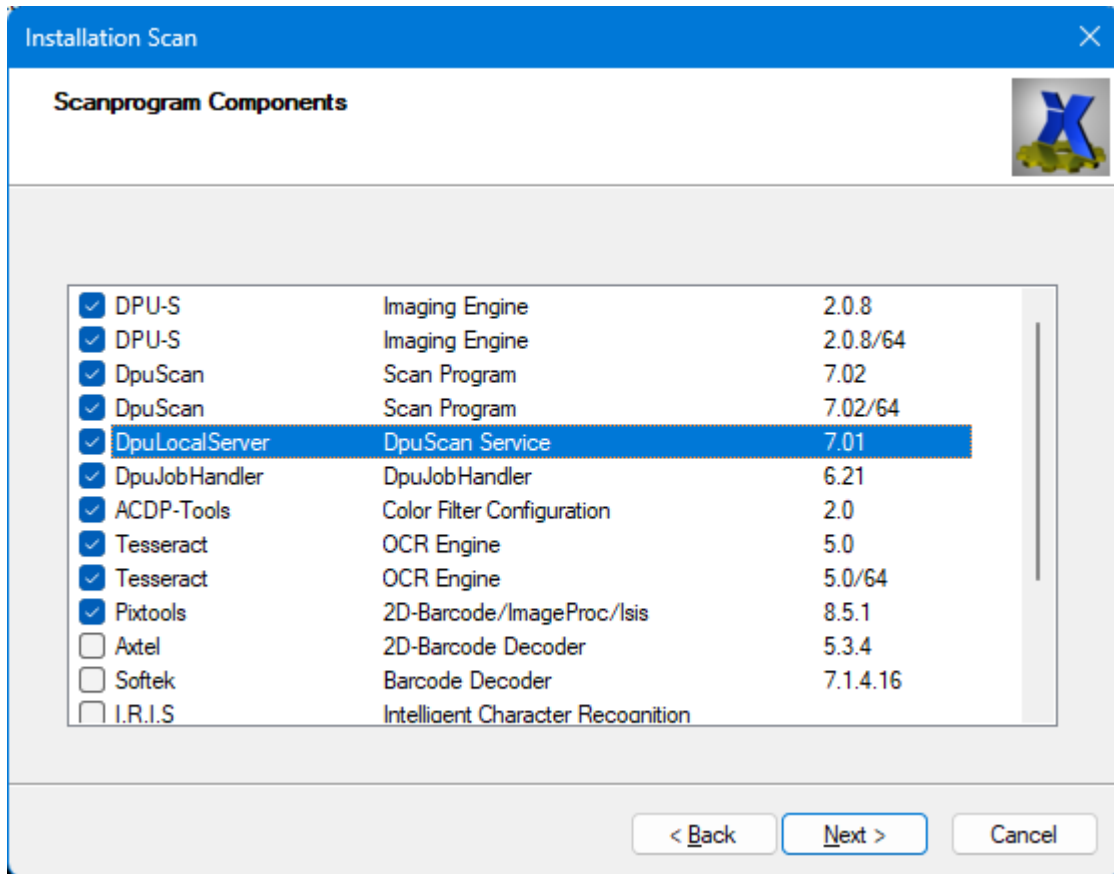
Installation Scan

Scanprogram Components

| | | |
|---|---|---|
| DPU-S | Imaging Engine | 2.0.8 |
| DPU-S | Imaging Engine | 2.0.8/64 |
| DpuScan | Scan Program | 7.02 |
| DpuScan | Scan Program | 7.02/64 |
| DpuLocalServer | DpuScan Service | 7.01 |
| DpuJobHandler | DpuJobHandler | 6.21 |
| ACDP-Tools | Color Filter Configuration | 2.0 |
| Tesseract | OCR Engine | 5.0 |
| Tesseract | OCR Engine | 5.0/64 |
| Pixtools | 2D-Barcode/ImageProc/Isis | 8.5.1 |
| Axtel | 2D-Barcode Decoder | 5.3.4 |
| Softek | Barcode Decoder | 7.1.4.16 |
| I.R.I.S | Intelligent Character Recognition | |

< Back
Next >
Cancel